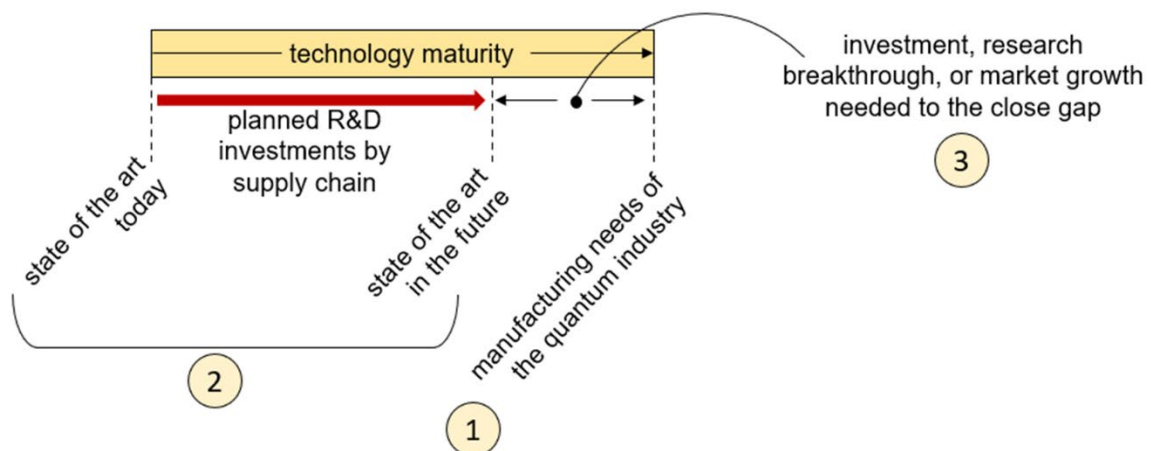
technology maturity

investment, research breakthrough, or market growth needed to the close gap

planned R&D investments by supply chain

3

state of the art today

state of the art in the future

manufacturing needs of the quantum industry

2

1